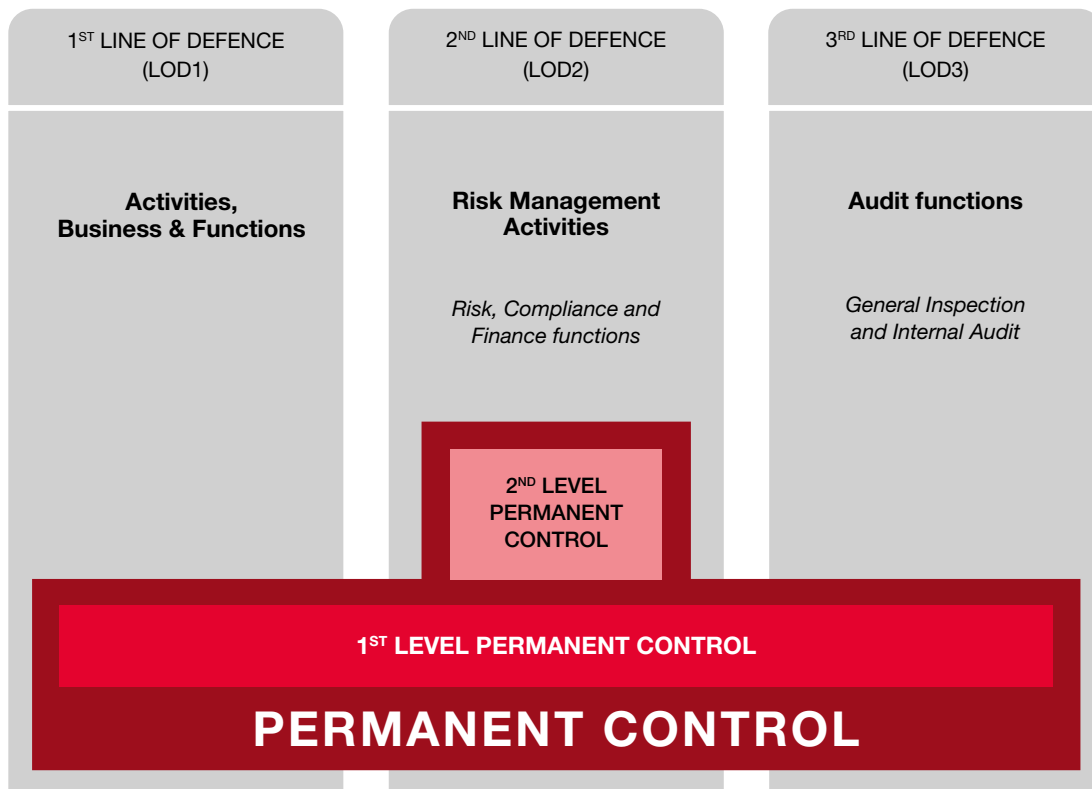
1$^{ST}$ LINE OF DEFENCE
(LOD1)

Activities,
Business & Functions

2$^{ND}$ LINE OF DEFENCE
(LOD2)

Risk Management Activities

*Risk, Compliance and Finance functions*

2$^{ND}$ LEVEL PERMANENT CONTROL

3$^{RD}$ LINE OF DEFENCE
(LOD3)

Audit functions

*General Inspection and Internal Audit*

1$^{ST}$ LEVEL PERMANENT CONTROL

PERMANENT CONTROL